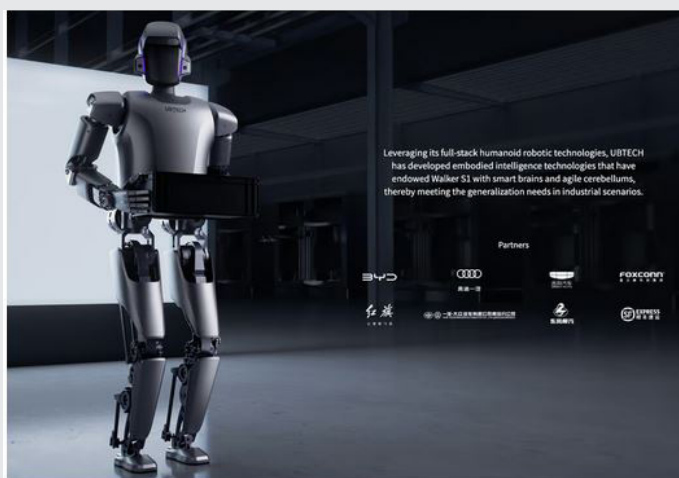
UBTECH

Leveraging its full-stack humanoid robotic technologies, UBTECH has developed embodied intelligence technologies that have endowed Walker S1 with smart brains and agile cerebellums, thereby meeting the generalization needs in industrial scenarios.

Partners

BYD

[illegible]

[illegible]

FOXCONN

红旗

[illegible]

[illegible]

SF EXPRESS